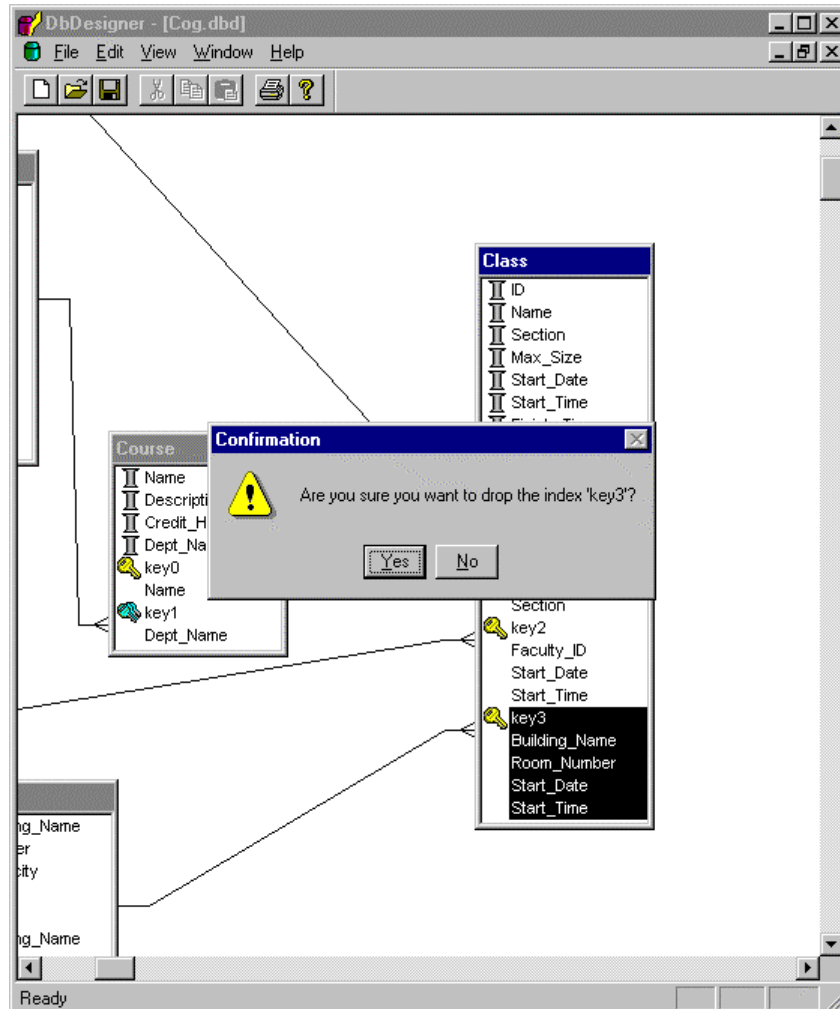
DbDesigner - [Cog.dbd]

File Edit View Window Help

Class
ID
Name
Section
Max_Size
Start_Date
Start_Time

Course
Name
Descripti
Credit_H
Dept_Na
key0
Name
key1
Dept_Name

Confirmation

Are you sure you want to drop the index 'key3'?

Yes No

Section
key2
Faculty_ID
Start_Date
Start_Time
key3
Building_Name
Room_Number
Start_Date
Start_Time

ng_Name
er
city
ng_Name

Ready